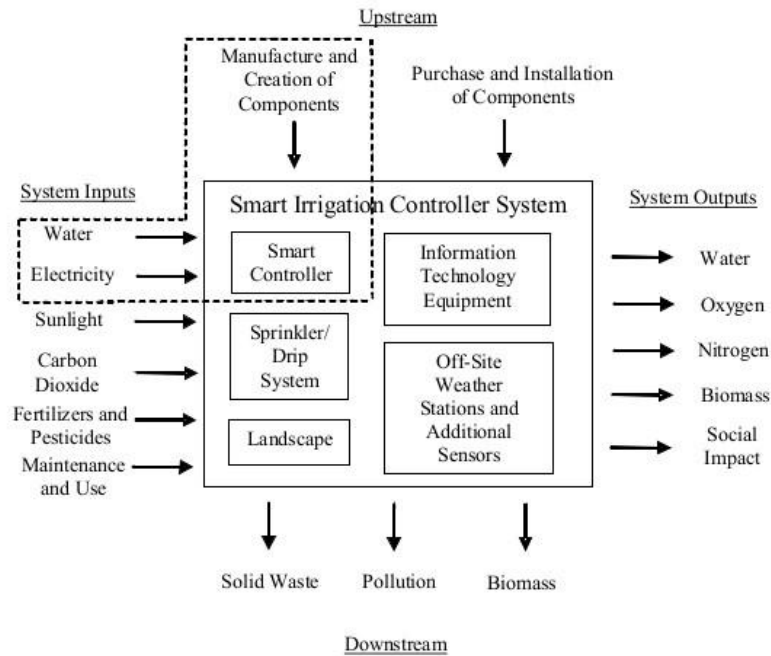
Upstream

Manufacture and Creation of Components

Purchase and Installation of Components

System Inputs

Water

Electricity

Sunlight

Carbon Dioxide

Fertilizers and Pesticides

Maintenance and Use

Smart Irrigation Controller System

Smart Controller

Information Technology Equipment

Sprinkler/ Drip System

Off-Site Weather Stations and Additional Sensors

Landscape

System Outputs

Water

Oxygen

Nitrogen

Biomass

Social Impact

Solid Waste

Pollution

Biomass

Downstream